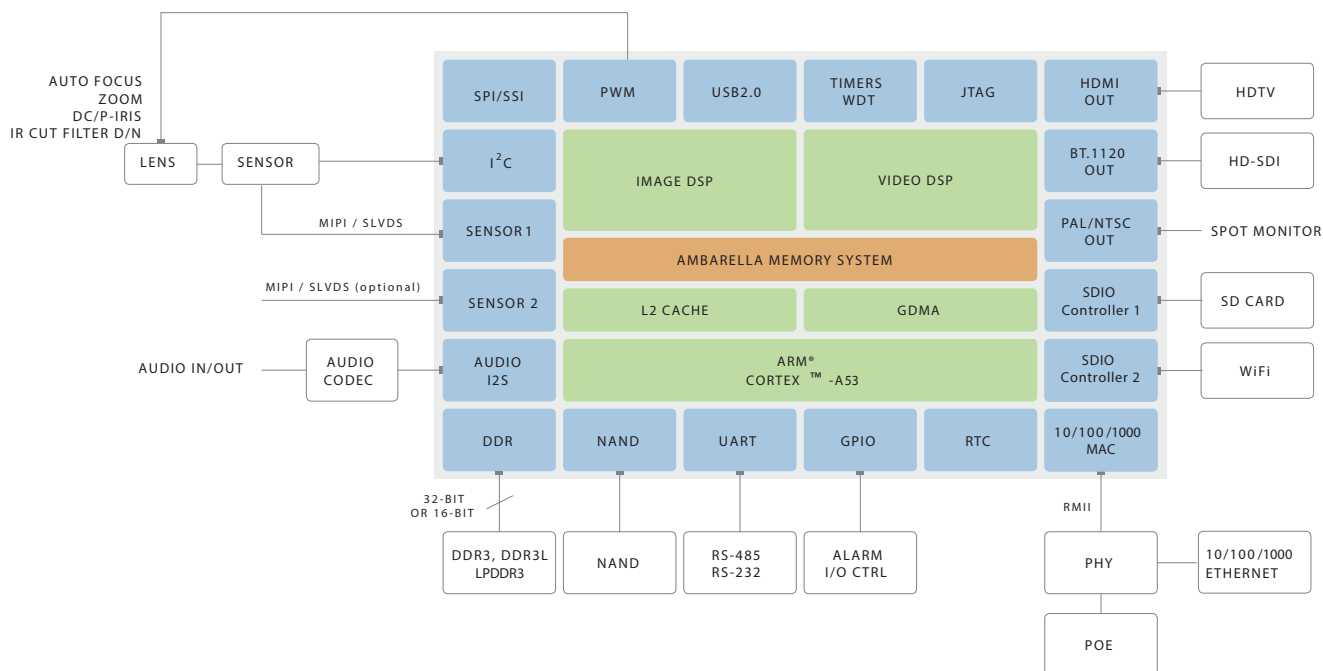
AUTO FOCUS
ZOOM
DC/P-IRIS
IR CUT FILTER D/N

LENS

SENSOR

MIPI / SLVDS

MIPI / SLVDS (optional)

AUDIO IN/OUT

AUDIO CODEC

SPI/SSI

PWM

USB2.0

TIMERS WDT

JTAG

HDMI OUT

HDTV

$I^2C$

IMAGE DSP

VIDEO DSP

BT.1120 OUT

HD-SDI

SENSOR 1

PAL/NTSC OUT

SPOT MONITOR

AMBARELLA MEMORY SYSTEM

SENSOR 2

L2 CACHE

GDMA

SDIO Controller 1

SD CARD

AUDIO I2S

ARM® CORTEX ™ -A53

SDIO Controller 2

WiFi

DDR

NAND

UART

GPIO

RTC

10/100/1000 MAC

32-BIT OR 16-BIT

RMII

DDR3, DDR3L LPDDR3

NAND

RS-485 RS-232

ALARM I/O CTRL

PHY

10/100/1000 ETHERNET

POE